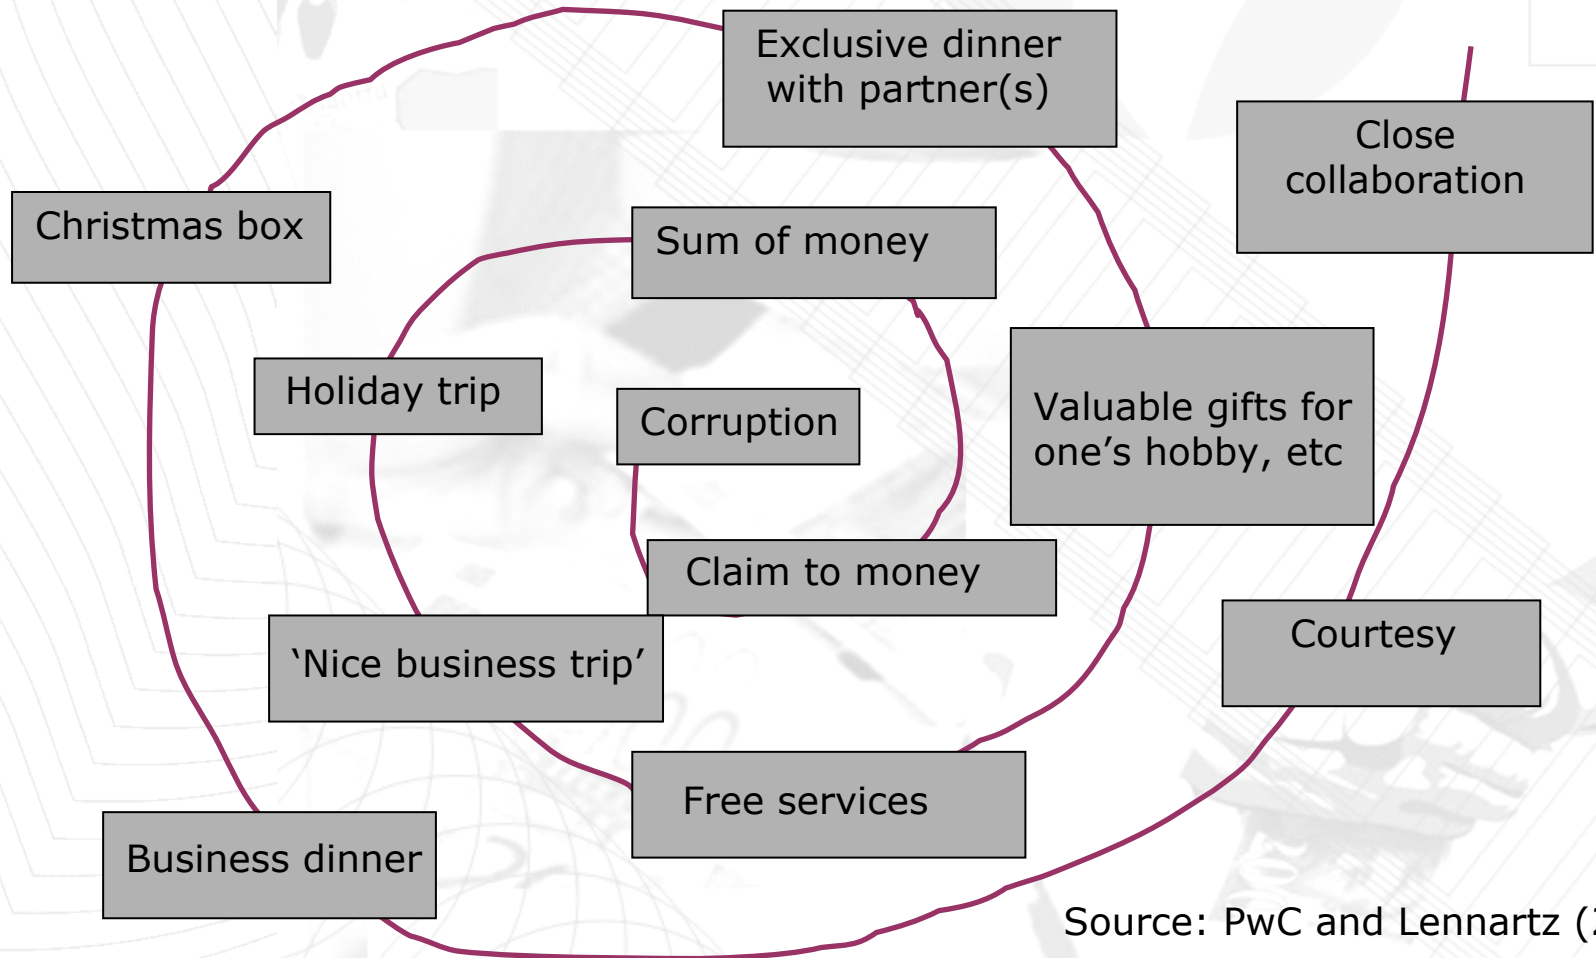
Exclusive dinner with partner(s)

Close collaboration

Christmas box

Sum of money

Holiday trip

Corruption

Valuable gifts for one's hobby, etc

Claim to money

Courtesy

'Nice business trip'

Free services

Business dinner

Source: PwC and Lennartz ([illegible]